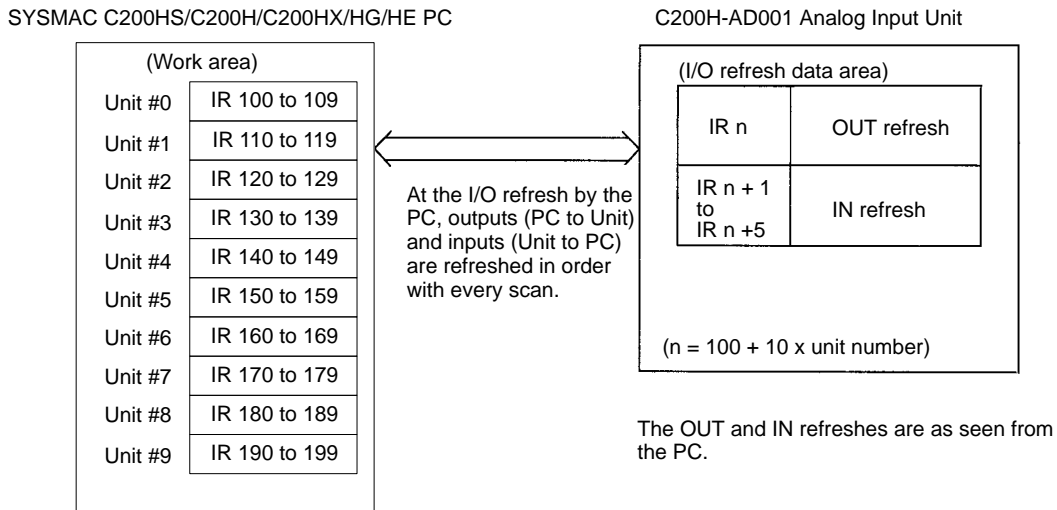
SYSMAC C200HS/C200H/C200HX/HG/HE PC

(Work area)

| | |
|---|---|
| Unit #0 | IR 100 to 109 |
| Unit #1 | IR 110 to 119 |
| Unit #2 | IR 120 to 129 |
| Unit #3 | IR 130 to 139 |
| Unit #4 | IR 140 to 149 |
| Unit #5 | IR 150 to 159 |
| Unit #6 | IR 160 to 169 |
| Unit #7 | IR 170 to 179 |
| Unit #8 | IR 180 to 189 |
| Unit #9 | IR 190 to 199 |

At the I/O refresh by the PC, outputs (PC to Unit) and inputs (Unit to PC) are refreshed in order with every scan.

C200H-AD001 Analog Input Unit

(I/O refresh data area)

| | |
|---|---|
| IR n | OUT refresh |
| IR n + 1 to IR n +5 | IN refresh |

(n = 100 + 10 x unit number)

The OUT and IN refreshes are as seen from the PC.